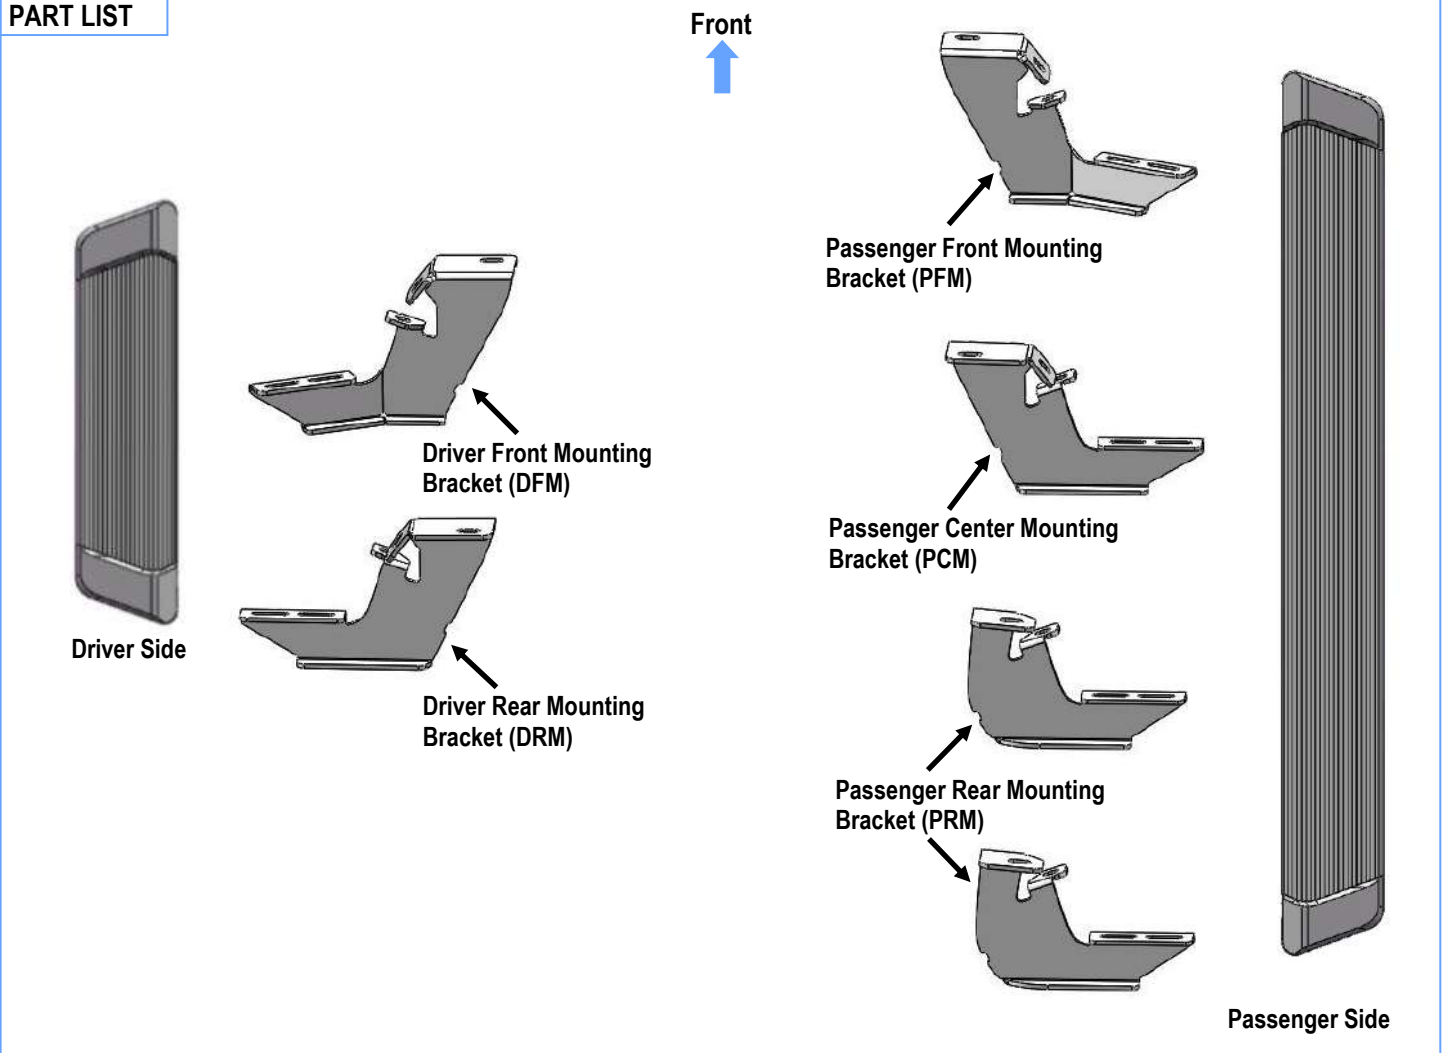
PART LIST

Front

Passenger Front Mounting Bracket (PFM)

Driver Front Mounting Bracket (DFM)

Passenger Center Mounting Bracket (PCM)

Driver Rear Mounting Bracket (DRM)

Driver Side

Passenger Rear Mounting Bracket (PRM)

Passenger Side